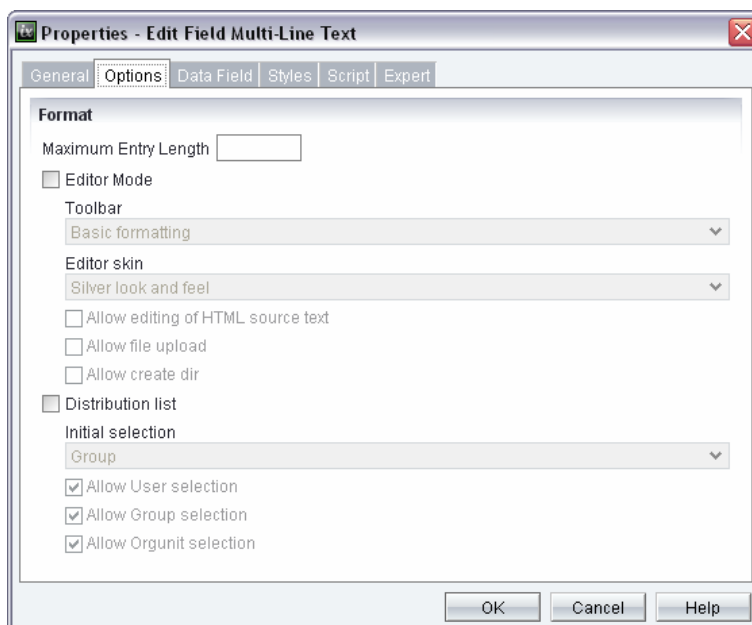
Properties - Edit Field Multi-Line Text

General | Options | Data Field | Styles | Script | Expert

Format

Maximum Entry Length

Editor Mode

Toolbar

Basic formatting

Editor skin

Silver look and feel

Allow editing of HTML source text

Allow file upload

Allow create dir

Distribution list

Initial selection

Group

Allow User selection

Allow Group selection

Allow Orgunit selection

OK | Cancel | Help